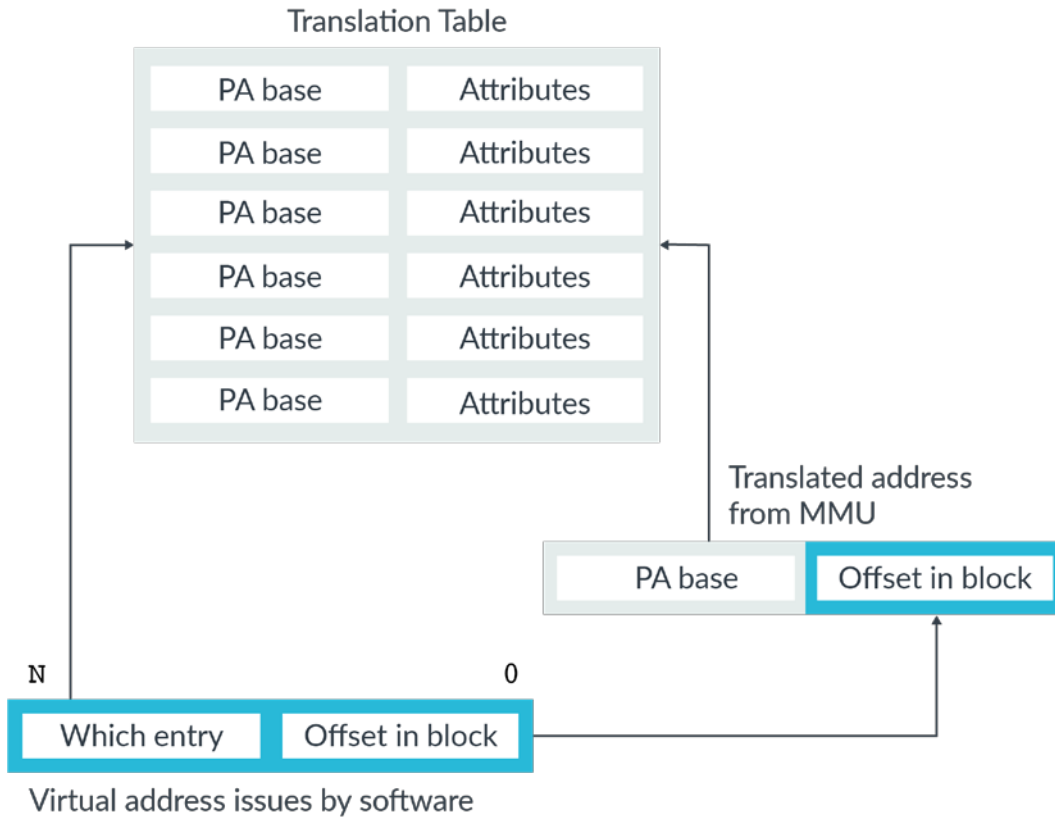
Translation Table

| PA base | Attributes |
|---|---|
| PA base | Attributes |
| PA base | Attributes |
| PA base | Attributes |
| PA base | Attributes |
| PA base | Attributes |

Translated address from MMU

PA base | Offset in block

N 0

Which entry | Offset in block

Virtual address issues by software